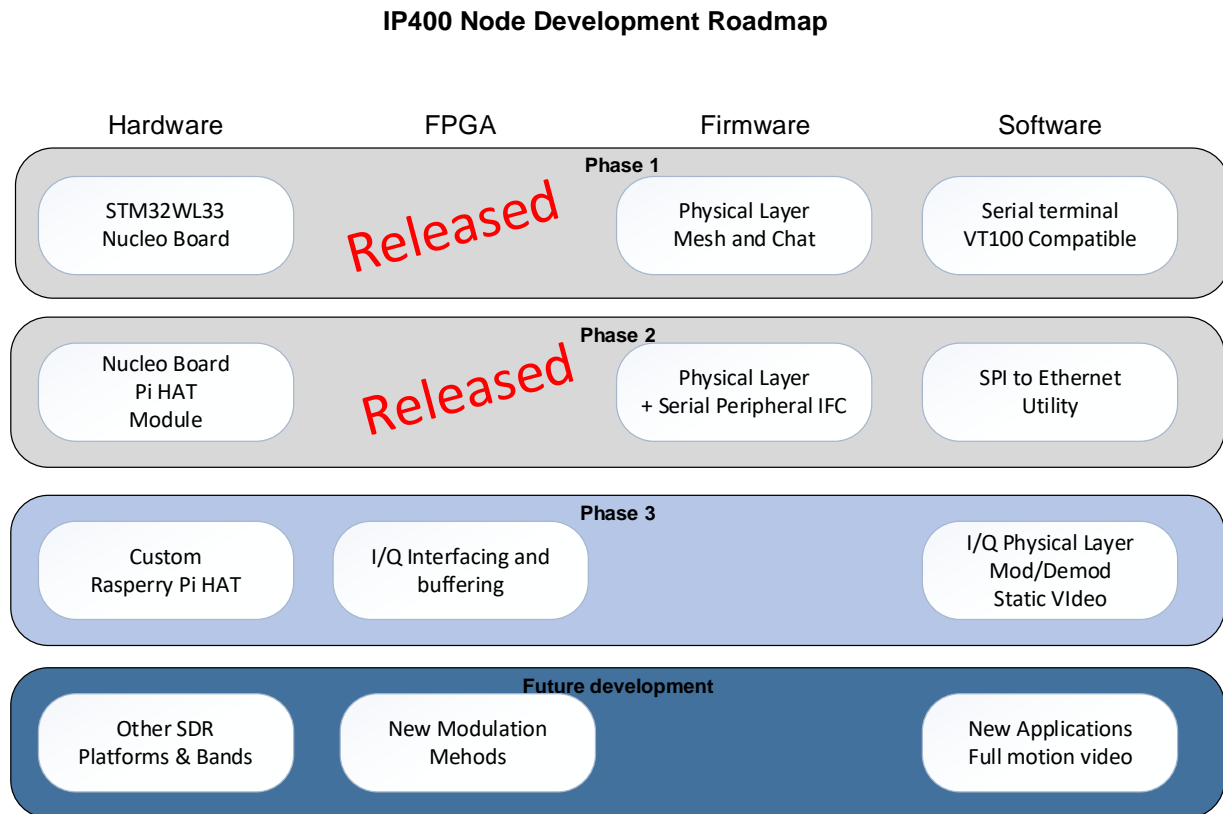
IP400 Node Development Roadmap

Hardware FPGA Firmware Software

Phase 1

STM32WL33 Nucleo Board

Released

Physical Layer Mesh and Chat

Serial terminal VT100 Compatible

Phase 2

Nucleo Board Pi HAT Module

Released

Physical Layer + Serial Peripheral IFC

SPI to Ethernet Utility

Phase 3

Custom Rasperry Pi HAT

I/Q Interfacing and buffering

I/Q Physical Layer Mod/Demod Static VIdeo

Future development

Other SDR Platforms & Bands

New Modulation Mehods

New Applications Full motion video